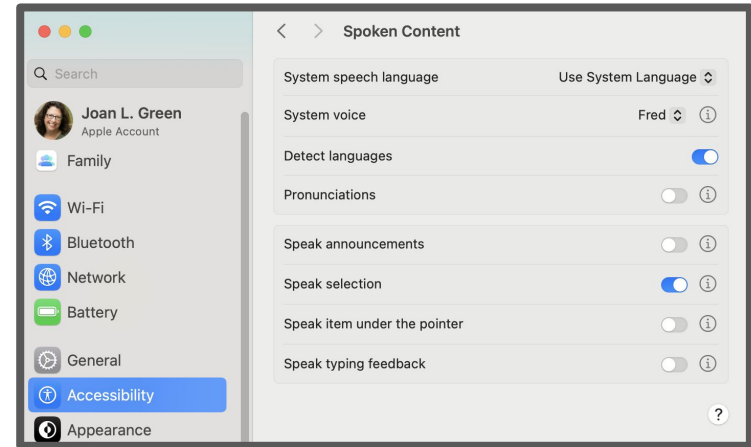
Search

Joan L. Green
Apple Account

Family

Wi-Fi

Bluetooth

Network

Battery

General

Accessibility

Appearance

Spoken Content

System speech language — Use System Language

System voice — Fred

Detect languages

Pronunciations

Speak announcements

Speak selection

Speak item under the pointer

Speak typing feedback

?